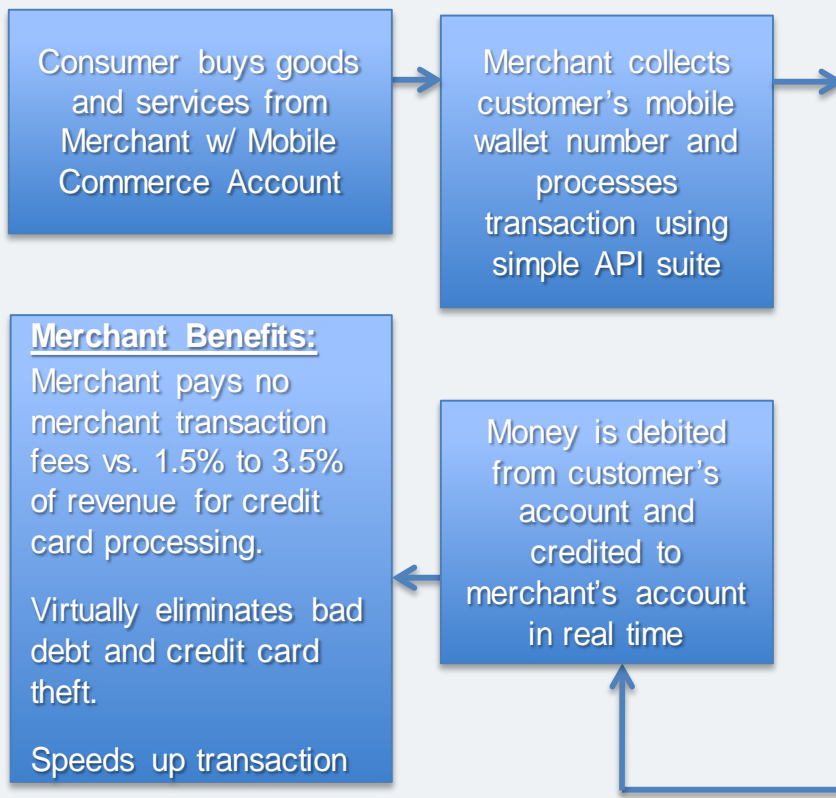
Consumer buys goods and services from Merchant w/ Mobile Commerce Account

Merchant collects customer's mobile wallet number and processes transaction using simple API suite

Merchant Benefits:
Merchant pays no merchant transaction fees vs. 1.5% to 3.5% of revenue for credit card processing.

Virtually eliminates bad debt and credit card theft.

Speeds up transaction

Money is debited from customer's account and credited to merchant's account in real time